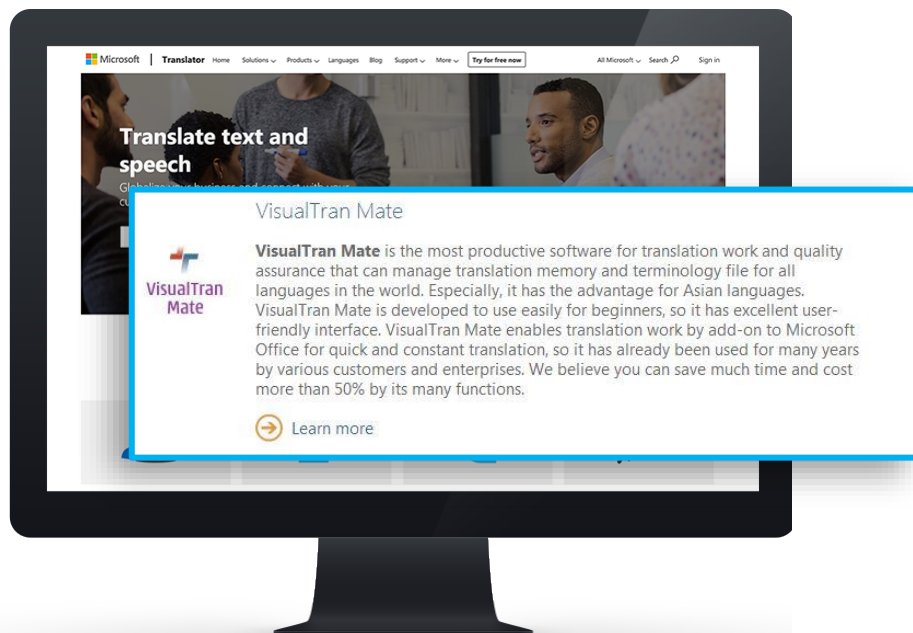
Microsoft | Translator Home Solutions Products Languages Blog Support More Try for free now All Microsoft Search Sign in

Translate text and speech

Globalize your business and connect with your cu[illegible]

VisualTran Mate

VisualTran Mate

**VisualTran Mate** is the most productive software for translation work and quality assurance that can manage translation memory and terminology file for all languages in the world. Especially, it has the advantage for Asian languages. VisualTran Mate is developed to use easily for beginners, so it has excellent user-friendly interface. VisualTran Mate enables translation work by add-on to Microsoft Office for quick and constant translation, so it has already been used for many years by various customers and enterprises. We believe you can save much time and cost more than 50% by its many functions.

Learn more